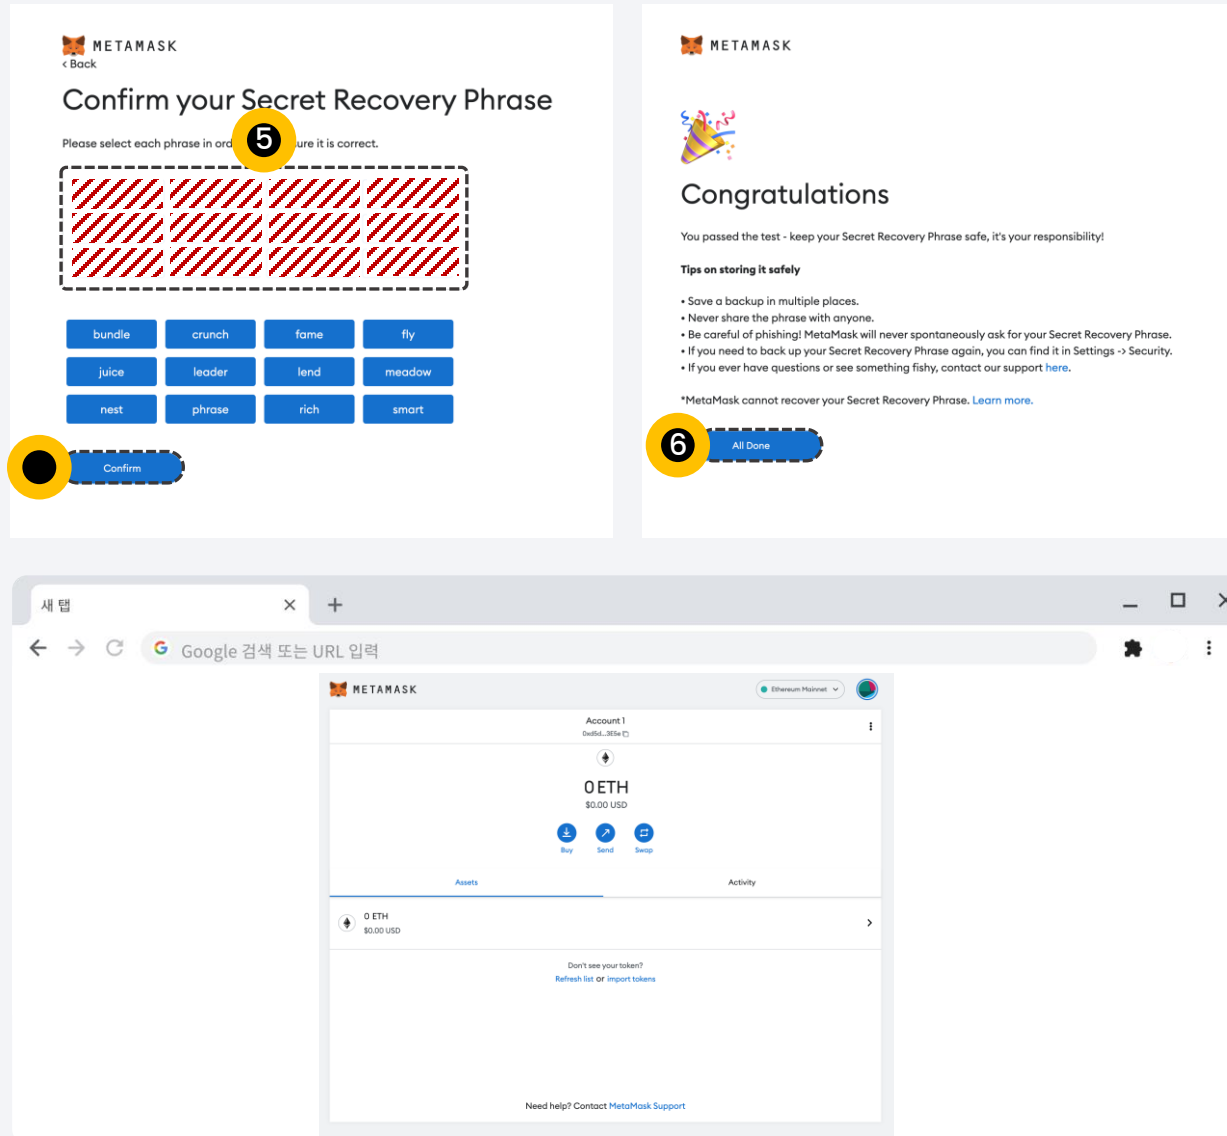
METAMASK
‹ Back

Confirm your Secret Recovery Phrase

5

Please select each phrase in ord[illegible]ure it is correct.

bundle | crunch | fame | fly
juice | leader | lend | meadow
nest | phrase | rich | smart

Confirm

METAMASK

Congratulations

You passed the test - keep your Secret Recovery Phrase safe, it's your responsibility!

Tips on storing it safely

• Save a backup in multiple places.
• Never share the phrase with anyone.
• Be careful of phishing! MetaMask will never spontaneously ask for your Secret Recovery Phrase.
• If you need to back up your Secret Recovery Phrase again, you can find it in Settings -> Security.
• If you ever have questions or see something fishy, contact our support here.

*MetaMask cannot recover your Secret Recovery Phrase. Learn more.

6

All Done

새 탭

Google 검색 또는 URL 입력

METAMASK

Ethereum Mainnet

Account 1
0xd5d...3E5e

0 ETH
$0.00 USD

Buy
Send
Swap

Assets
Activity

0 ETH
$0.00 USD

Don't see your token?
Refresh list or import tokens

Need help? Contact MetaMask Support